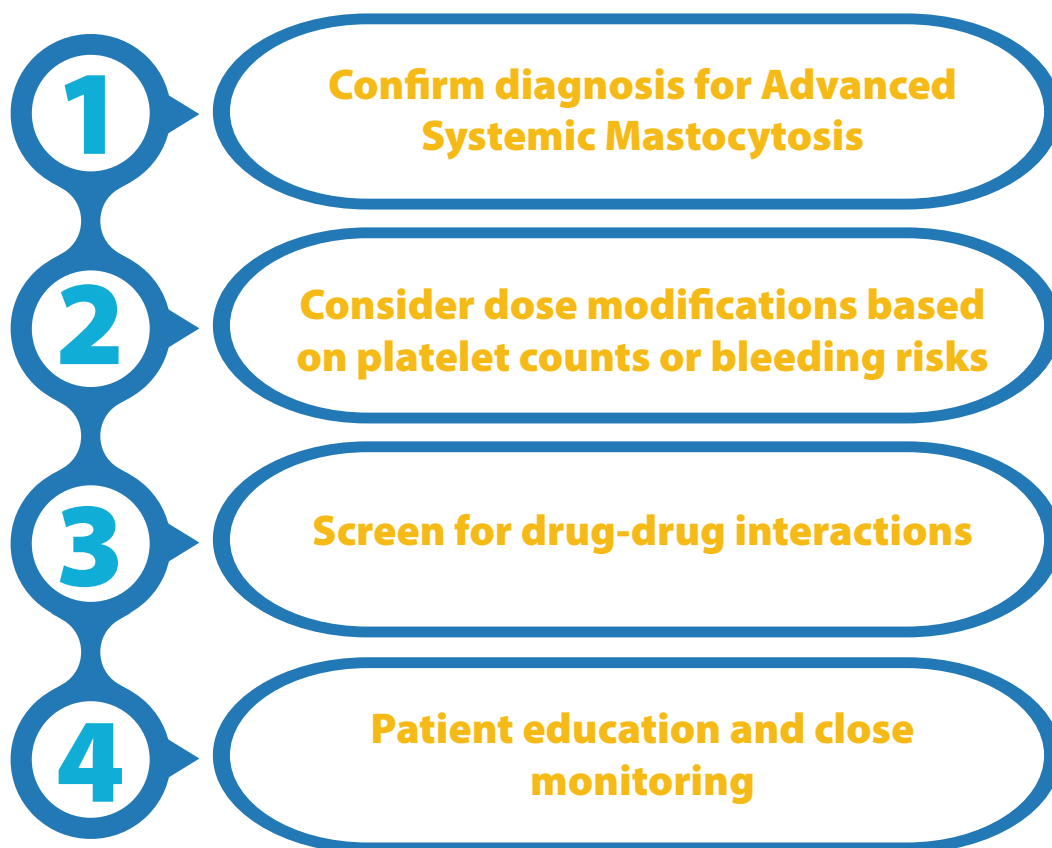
1
Confirm diagnosis for Advanced Systemic Mastocytosis

2
Consider dose modifications based on platelet counts or bleeding risks

3
Screen for drug-drug interactions

4
Patient education and close monitoring